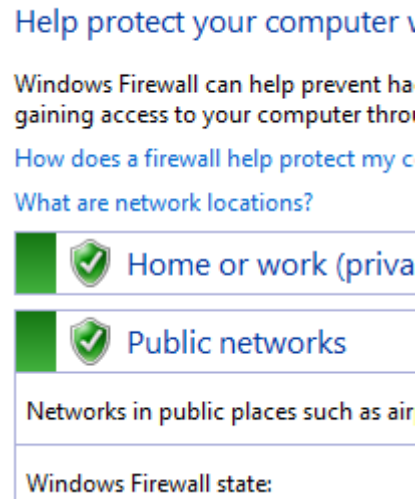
Help protect your computer w

Windows Firewall can help prevent ha gaining access to your computer thro

How does a firewall help protect my c

What are network locations?

Home or work (priva

Public networks

Networks in public places such as ai

Windows Firewall state: